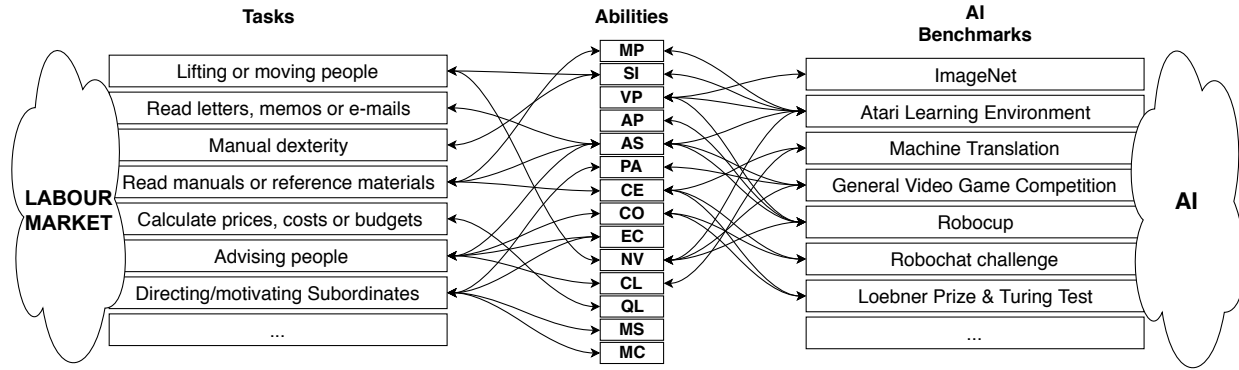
Tasks

LABOUR MARKET

Lifting or moving people

Read letters, memos or e-mails

Manual dexterity

Read manuals or reference materials

Calculate prices, costs or budgets

Advising people

Directing/motivating Subordinates

...

Abilities

MP

SI

VP

AP

AS

PA

CE

CO

EC

NV

CL

QL

MS

MC

AI Benchmarks

ImageNet

Atari Learning Environment

Machine Translation

General Video Game Competition

Robocup

Robochat challenge

Loebner Prize & Turing Test

...

AI